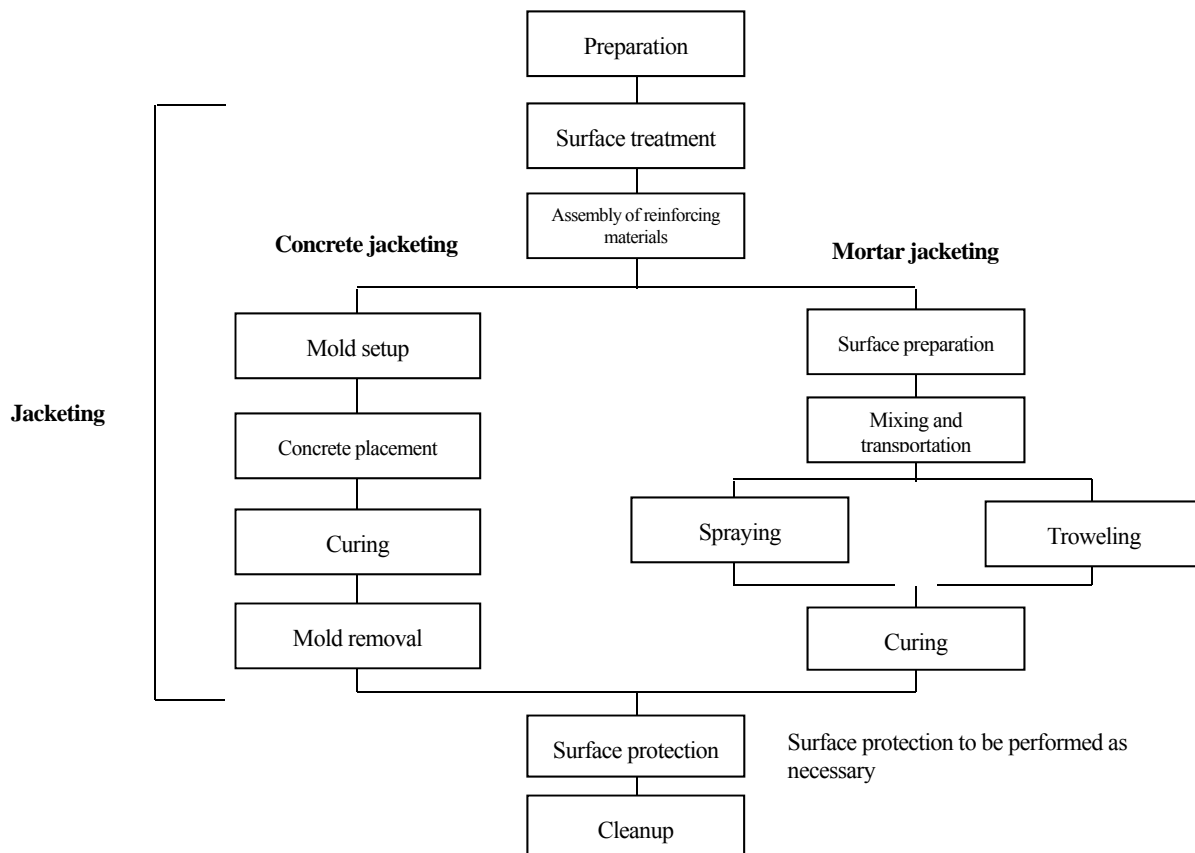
Preparation

Surface treatment

Assembly of reinforcing materials

Concrete jacketing

Mortar jacketing

Jacketing

Mold setup

Concrete placement

Curing

Mold removal

Surface preparation

Mixing and transportation

Spraying

Troweling

Curing

Surface protection

Surface protection to be performed as necessary

Cleanup